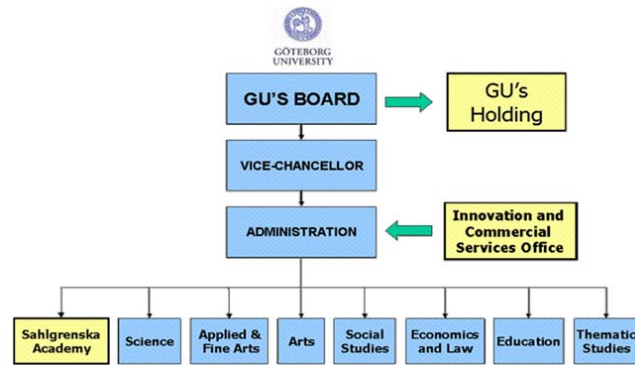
GÖTEBORG UNIVERSITY

GU'S BOARD

GU's Holding

VICE-CHANCELLOR

ADMINISTRATION

Innovation and Commercial Services Office

Sahlgrenska Academy

Science

Applied & Fine Arts

Arts

Social Studies

Economics and Law

Education

Thematic Studies